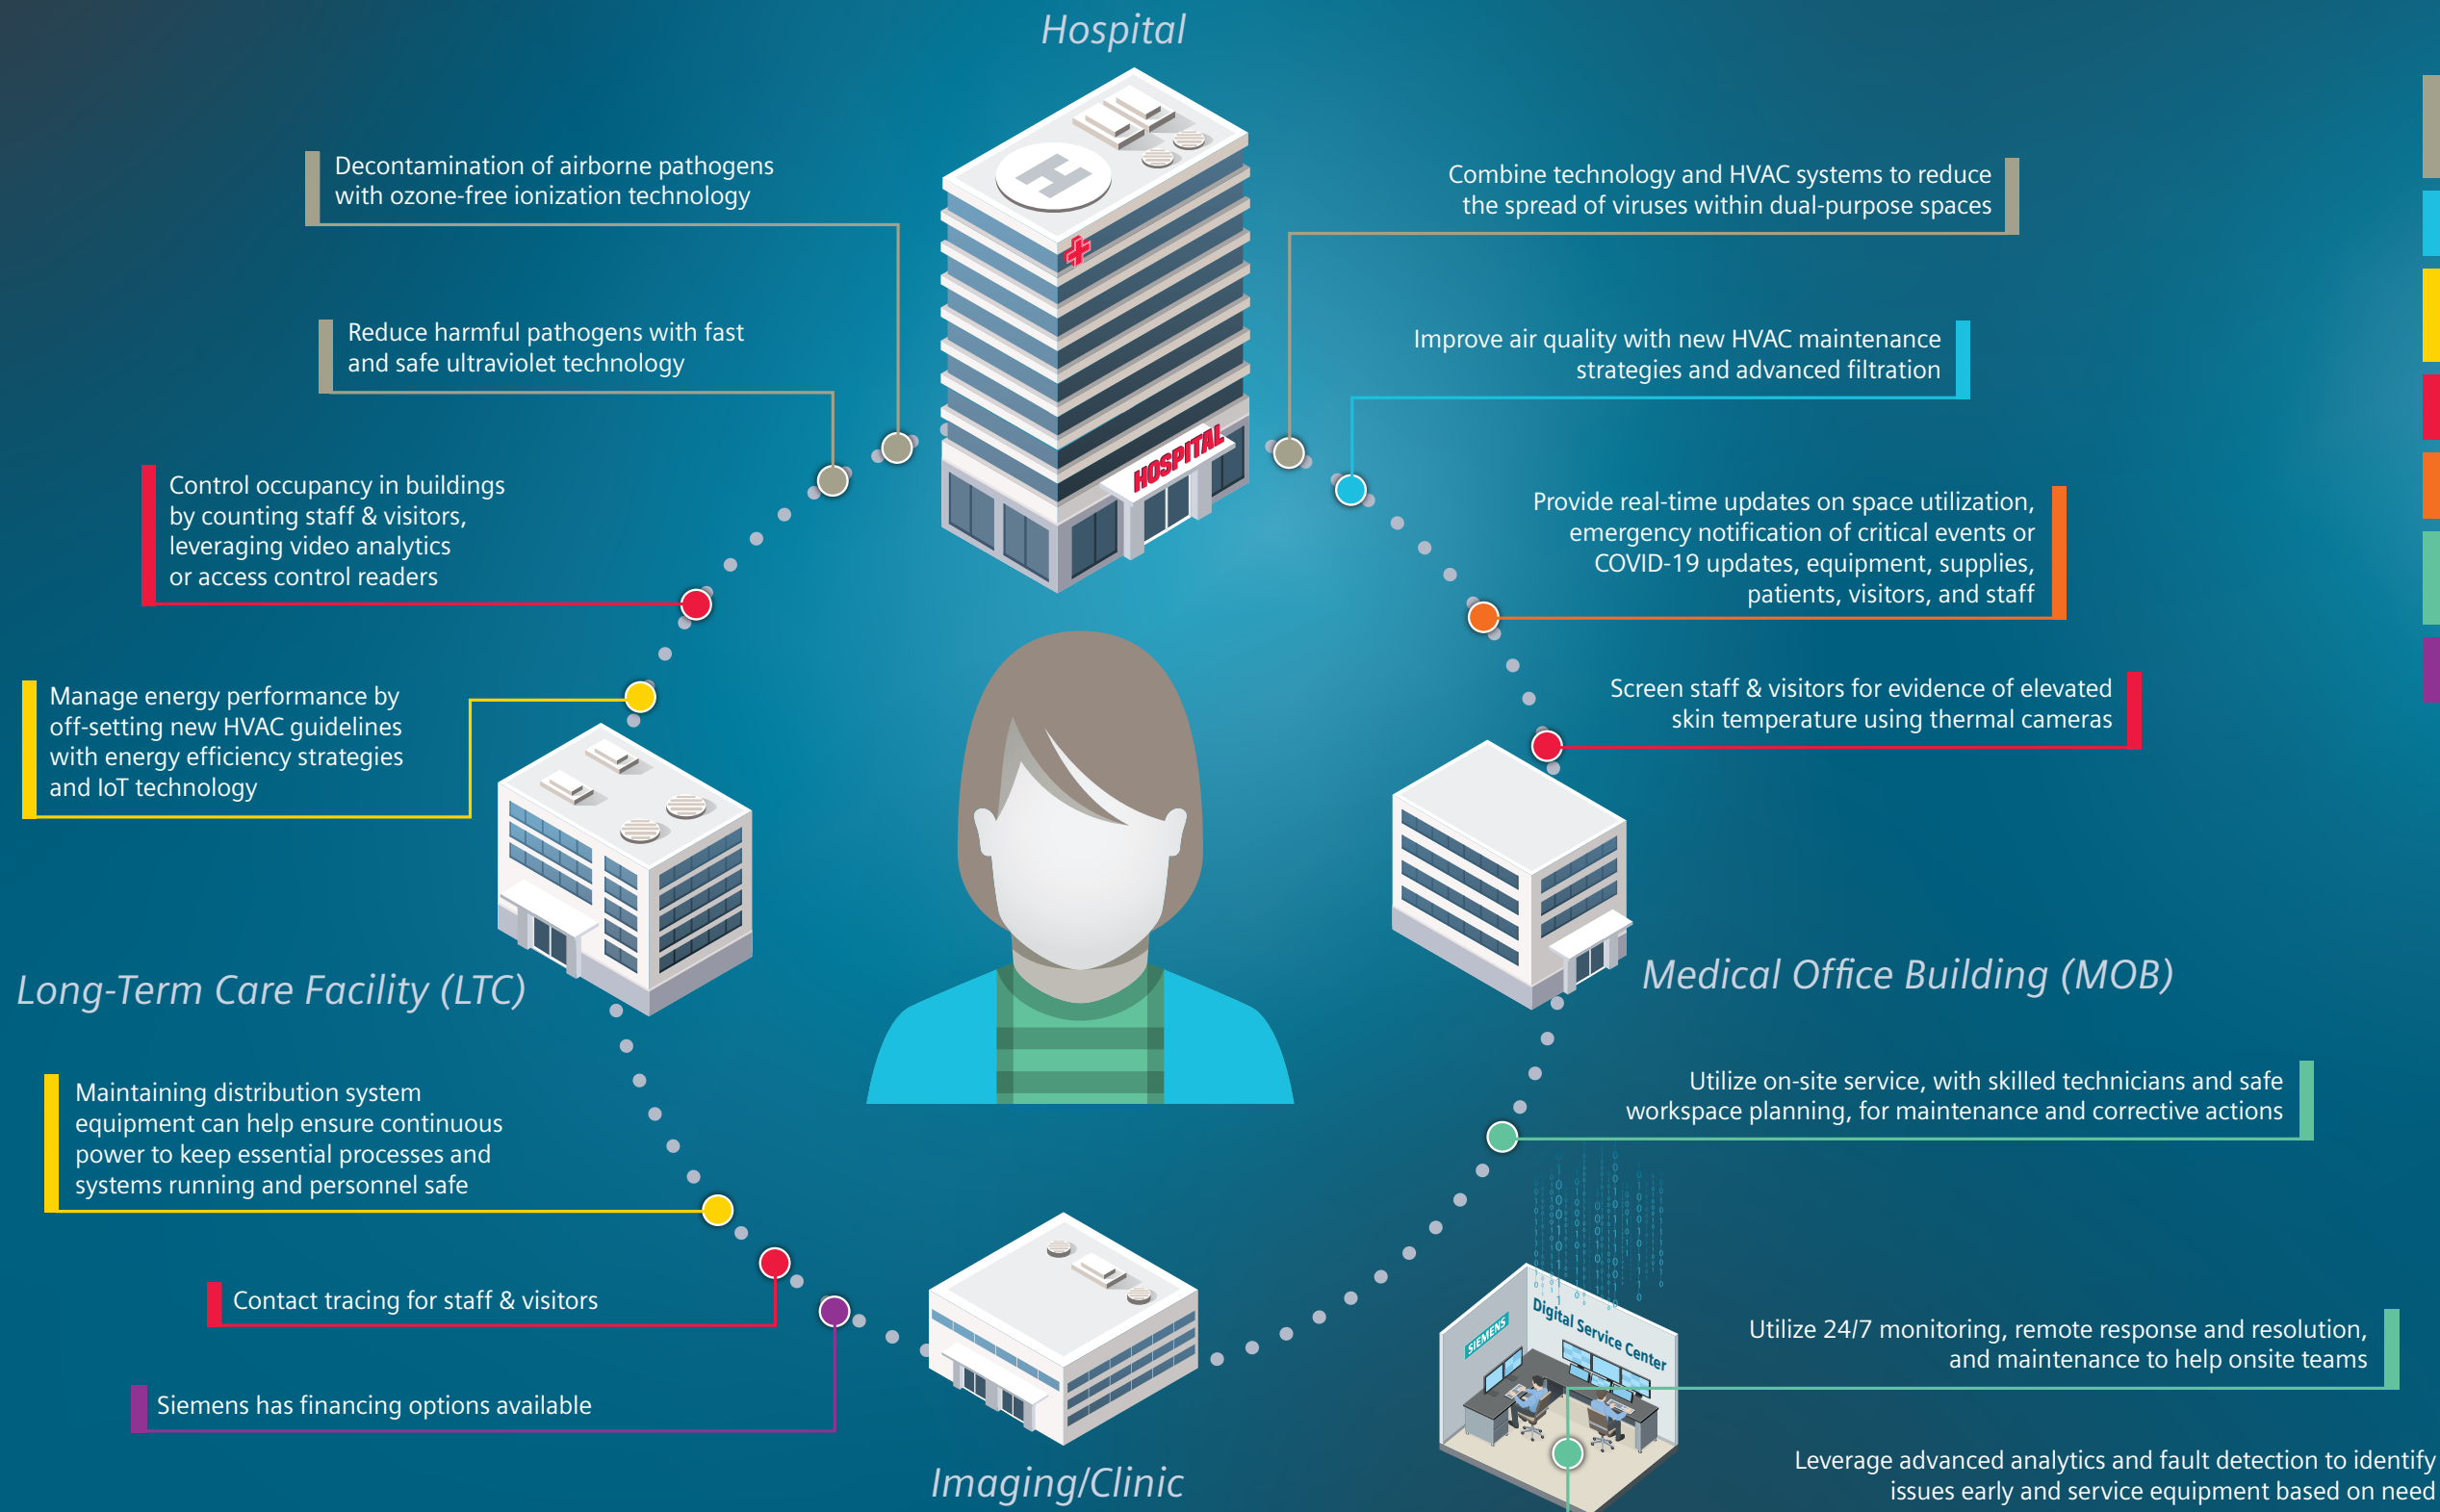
Hospital

Decontamination of airborne pathogens with ozone-free ionization technology

Reduce harmful pathogens with fast and safe ultraviolet technology

Control occupancy in buildings by counting staff & visitors, leveraging video analytics or access control readers

Manage energy performance by off-setting new HVAC guidelines with energy efficiency strategies and IoT technology

Combine technology and HVAC systems to reduce the spread of viruses within dual-purpose spaces

Improve air quality with new HVAC maintenance strategies and advanced filtration

Provide real-time updates on space utilization, emergency notification of critical events or COVID-19 updates, equipment, supplies, patients, visitors, and staff

Screen staff & visitors for evidence of elevated skin temperature using thermal cameras

HOSPITAL

Long-Term Care Facility (LTC)

Medical Office Building (MOB)

Maintaining distribution system equipment can help ensure continuous power to keep essential processes and systems running and personnel safe

Contact tracing for staff & visitors

Siemens has financing options available

Utilize on-site service, with skilled technicians and safe workspace planning, for maintenance and corrective actions

Digital Service Center

SIEMENS

Utilize 24/7 monitoring, remote response and resolution, and maintenance to help onsite teams

Leverage advanced analytics and fault detection to identify issues early and service equipment based on need

Imaging/Clinic